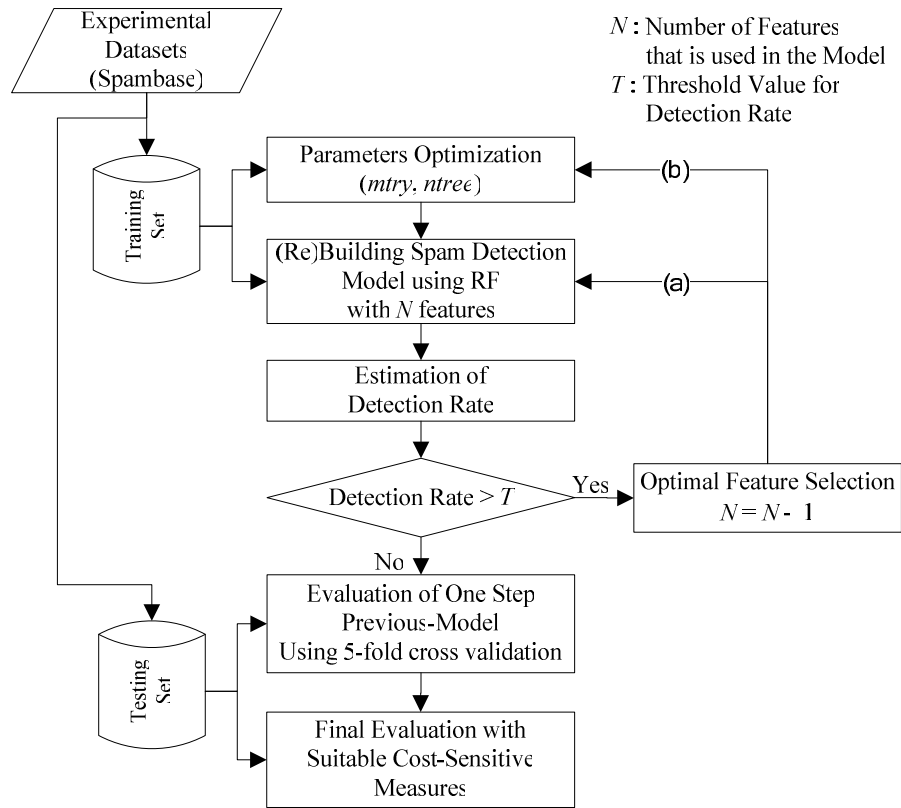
Experimental Datasets (Spambase)

$N$ : Number of Features that is used in the Model
$T$ : Threshold Value for Detection Rate

Training Set

Parameters Optimization ($mtry$, $ntree$)

(b)

(Re)Building Spam Detection Model using RF with $N$ features

(a)

Estimation of Detection Rate

Detection Rate > $T$

Yes

Optimal Feature Selection $N = N - 1$

No

Testing Set

Evaluation of One Step Previous-Model Using 5-fold cross validation

Final Evaluation with Suitable Cost-Sensitive Measures